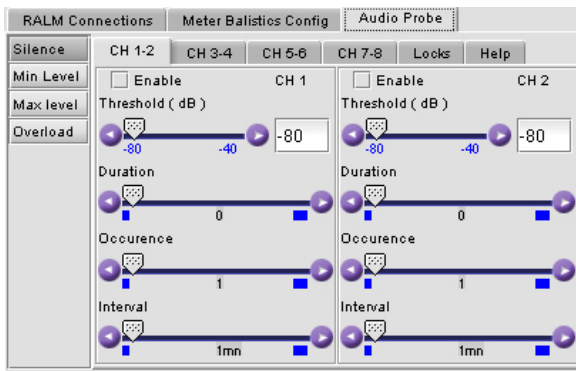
RALM Connections | Meter Balistics Config | Audio Probe

Silence
Min Level
Max level
Overload

CH 1-2 | CH 3-4 | CH 5-6 | CH 7-8 | Locks | Help

Enable CH 1
Threshold ( dB )
-80 -40 -80
Duration
0
Occurence
1
Interval
1mn

Enable CH 2
Threshold ( dB )
-80 -40 -80
Duration
0
Occurence
1
Interval
1mn